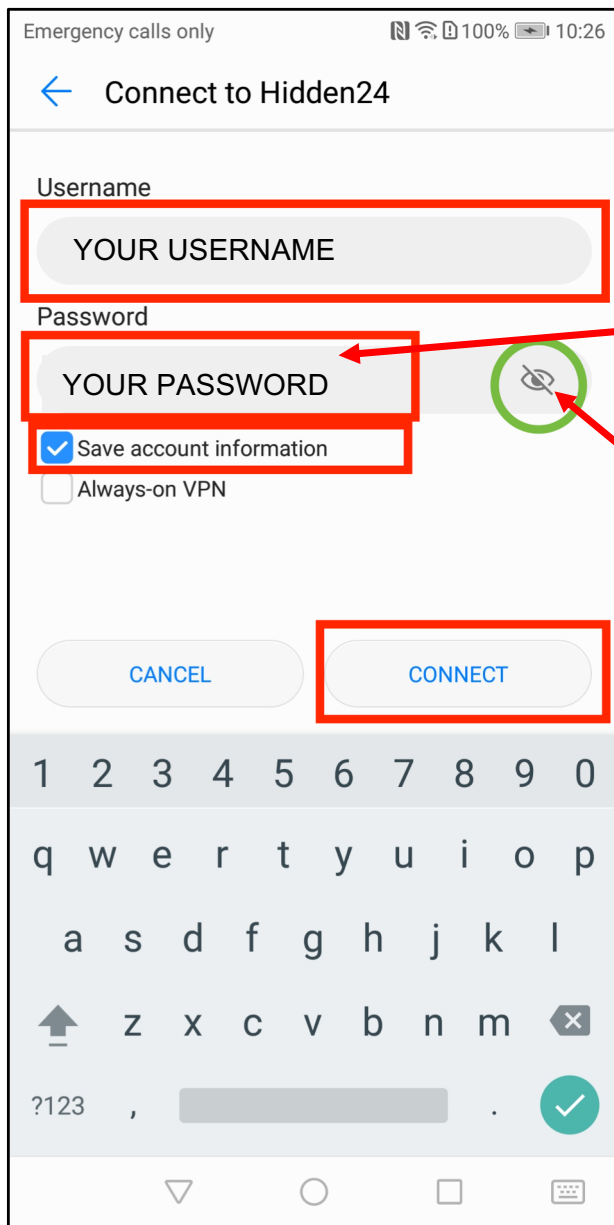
Emergency calls only 100% 10:26

Connect to Hidden24

Username

YOUR USERNAME

Password

YOUR PASSWORD

Save account information

Always-on VPN

CANCEL

CONNECT

1 2 3 4 5 6 7 8 9 0

q w e r t y u i o p

a s d f g h j k l

z x c v b n m

?123 , .